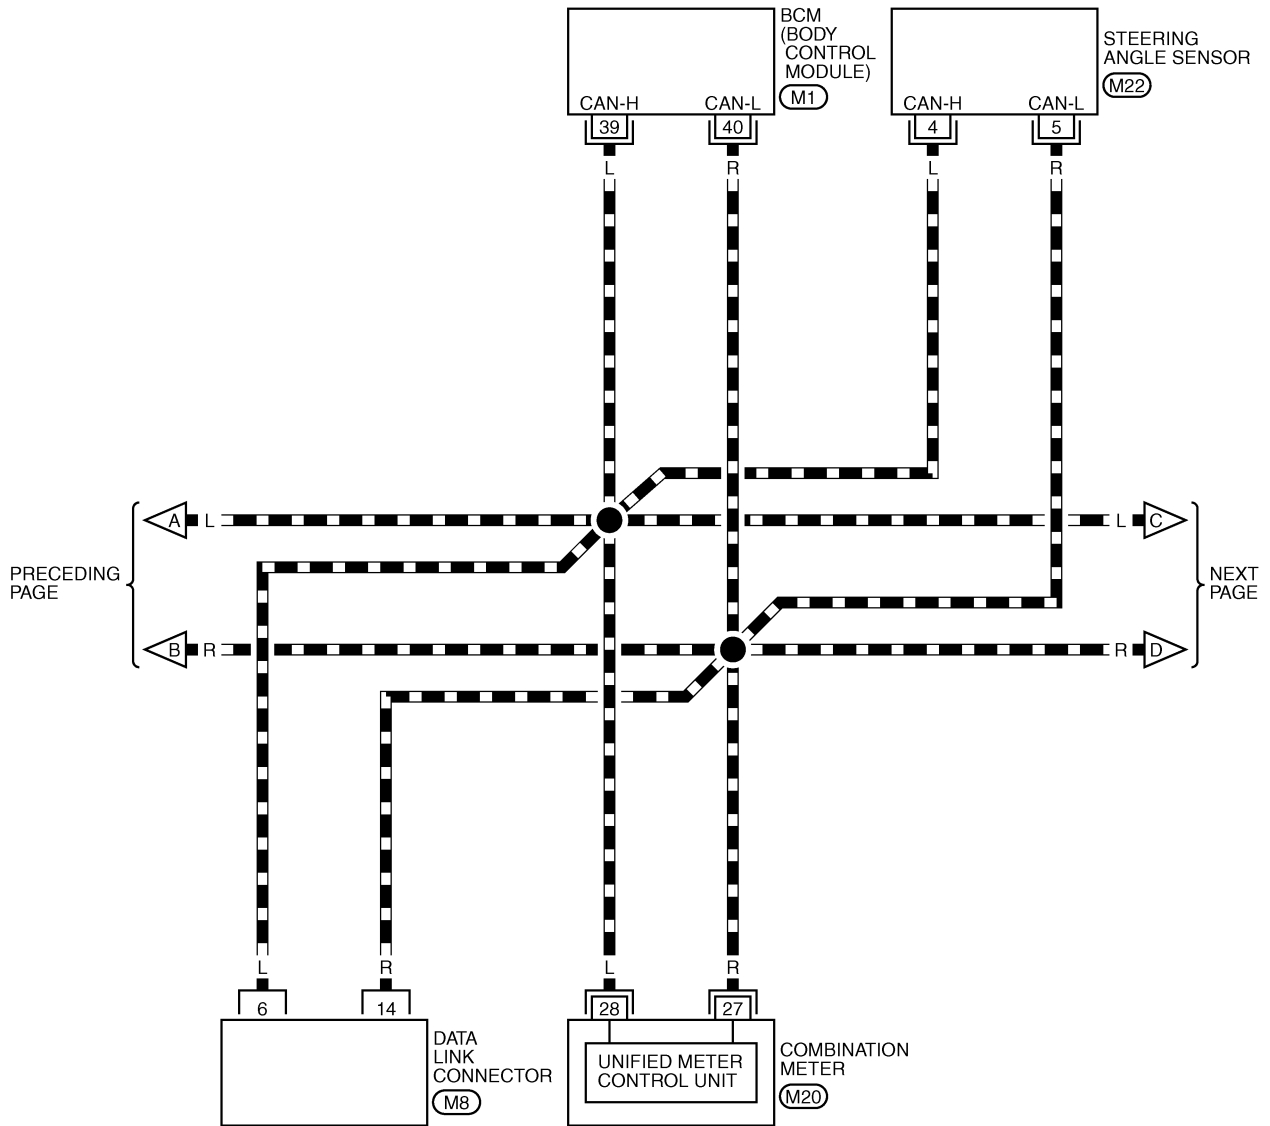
BCM (BODY CONTROL MODULE)
M1
CAN-H
CAN-L
39
40
L
R

STEERING ANGLE SENSOR
M22
CAN-H
CAN-L
4
5
L
R

A
L
L
C

PRECEDING PAGE

NEXT PAGE

B
R
R
D

L
R
L
R
6
14
28
27

DATA LINK CONNECTOR
M8

UNIFIED METER CONTROL UNIT

COMBINATION METER
M20